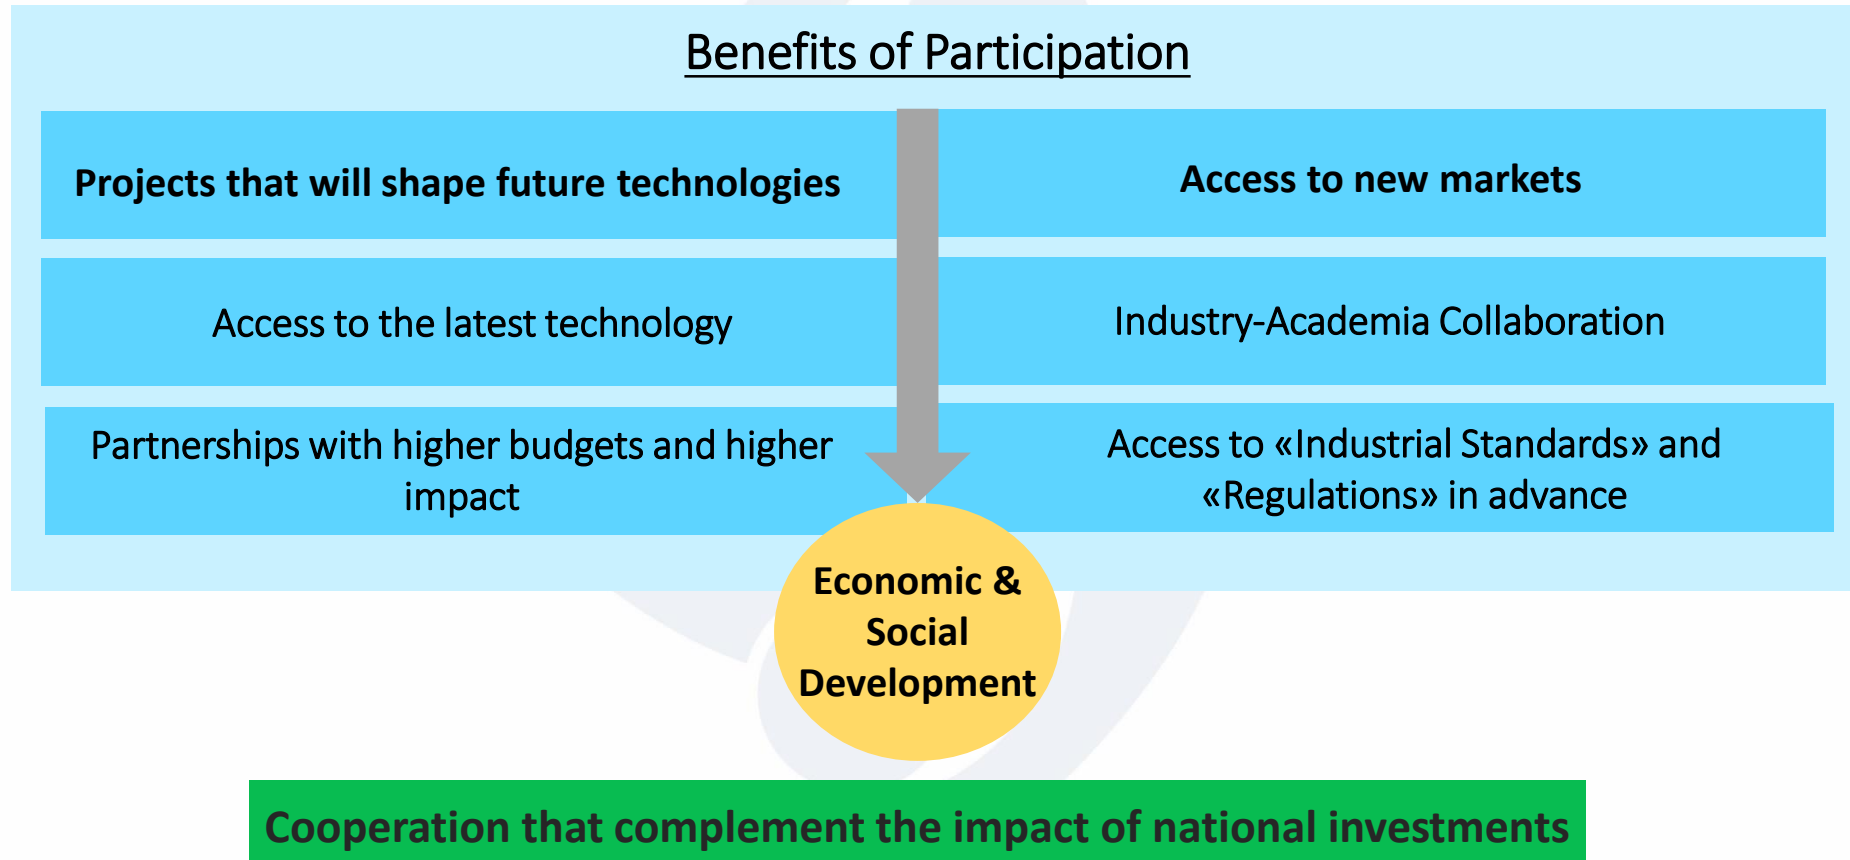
Benefits of Participation

Projects that will shape future technologies

Access to new markets

Access to the latest technology

Industry-Academia Collaboration

Partnerships with higher budgets and higher impact

Access to «Industrial Standards» and «Regulations» in advance

Economic & Social Development

Cooperation that complement the impact of national investments